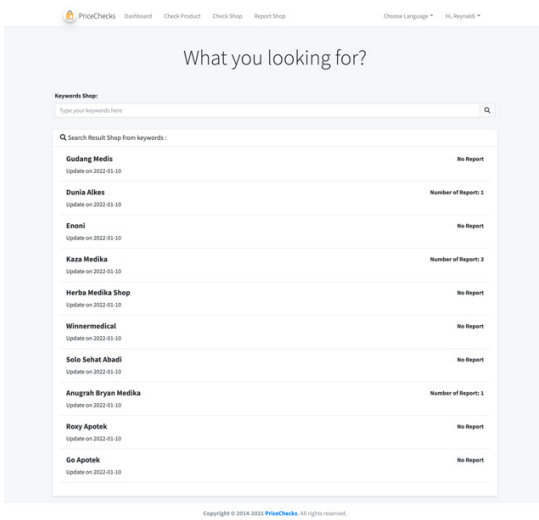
PriceChecks Dashboard Check Product Check Shop Report Shop Choose Language Hi, Reynaldi

What you looking for?

Keywords Shop:

Type your keywords here

Search Result Shop from keywords :

Gudang Medis
Update on 2022-01-10
No Report

Dunia Alkes
Update on 2022-01-10
Number of Report: 1

Enoni
Update on 2022-01-10
No Report

Kaza Medika
Update on 2022-01-10
Number of Report: 3

Herba Medika Shop
Update on 2022-01-10
No Report

Winnermedical
Update on 2022-01-10
No Report

Solo Sehat Abadi
Update on 2022-01-10
No Report

Anugrah Bryan Medika
Update on 2022-01-10
Number of Report: 1

Roxy Apotek
Update on 2022-01-10
No Report

Go Apotek
Update on 2022-01-10
No Report

Copyright © 2014-2021 PriceChecks. All rights reserved.